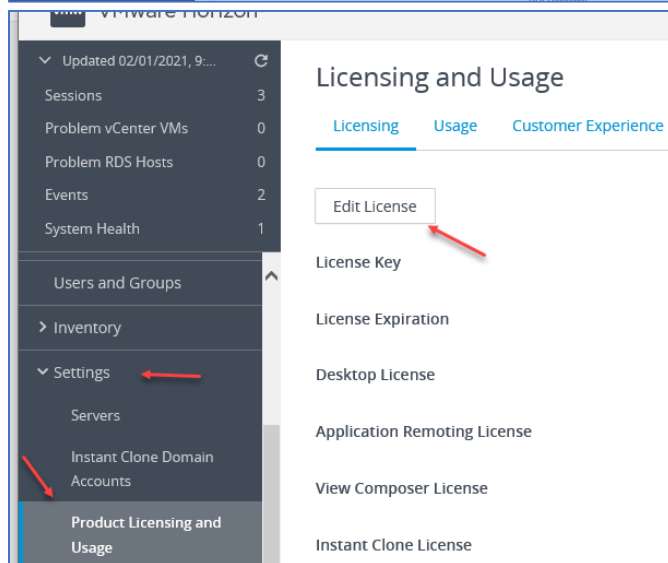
VMware Horizon

Updated 02/01/2021, 9:...
Sessions 3
Problem vCenter VMs 0
Problem RDS Hosts 0
Events 2
System Health 1

Users and Groups
Inventory
Settings
Servers
Instant Clone Domain Accounts
Product Licensing and Usage

Licensing and Usage

Licensing Usage Customer Experience

Edit License

License Key

License Expiration

Desktop License

Application Remoting License

View Composer License

Instant Clone License